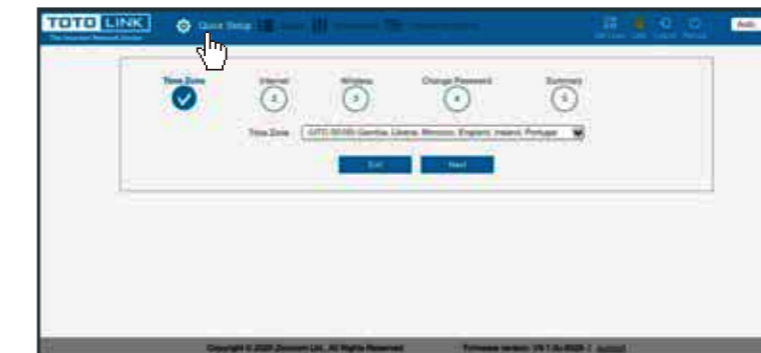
TOTO LINK
The Internet Network Router

Quick Setup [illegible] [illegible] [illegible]

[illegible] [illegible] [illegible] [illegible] Auto

Time Zone
Internet
2
Wireless
3
Change Password
4
Summary
5

Time Zone (UTC 00:00) Gambia, Liberia, Morocco, England, Ireland, Portugal

Exit
Next

Copyright © 2020 Zioncom Ltd., All Rights Reserved
Firmware version: V9.1.0u.6228_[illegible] support